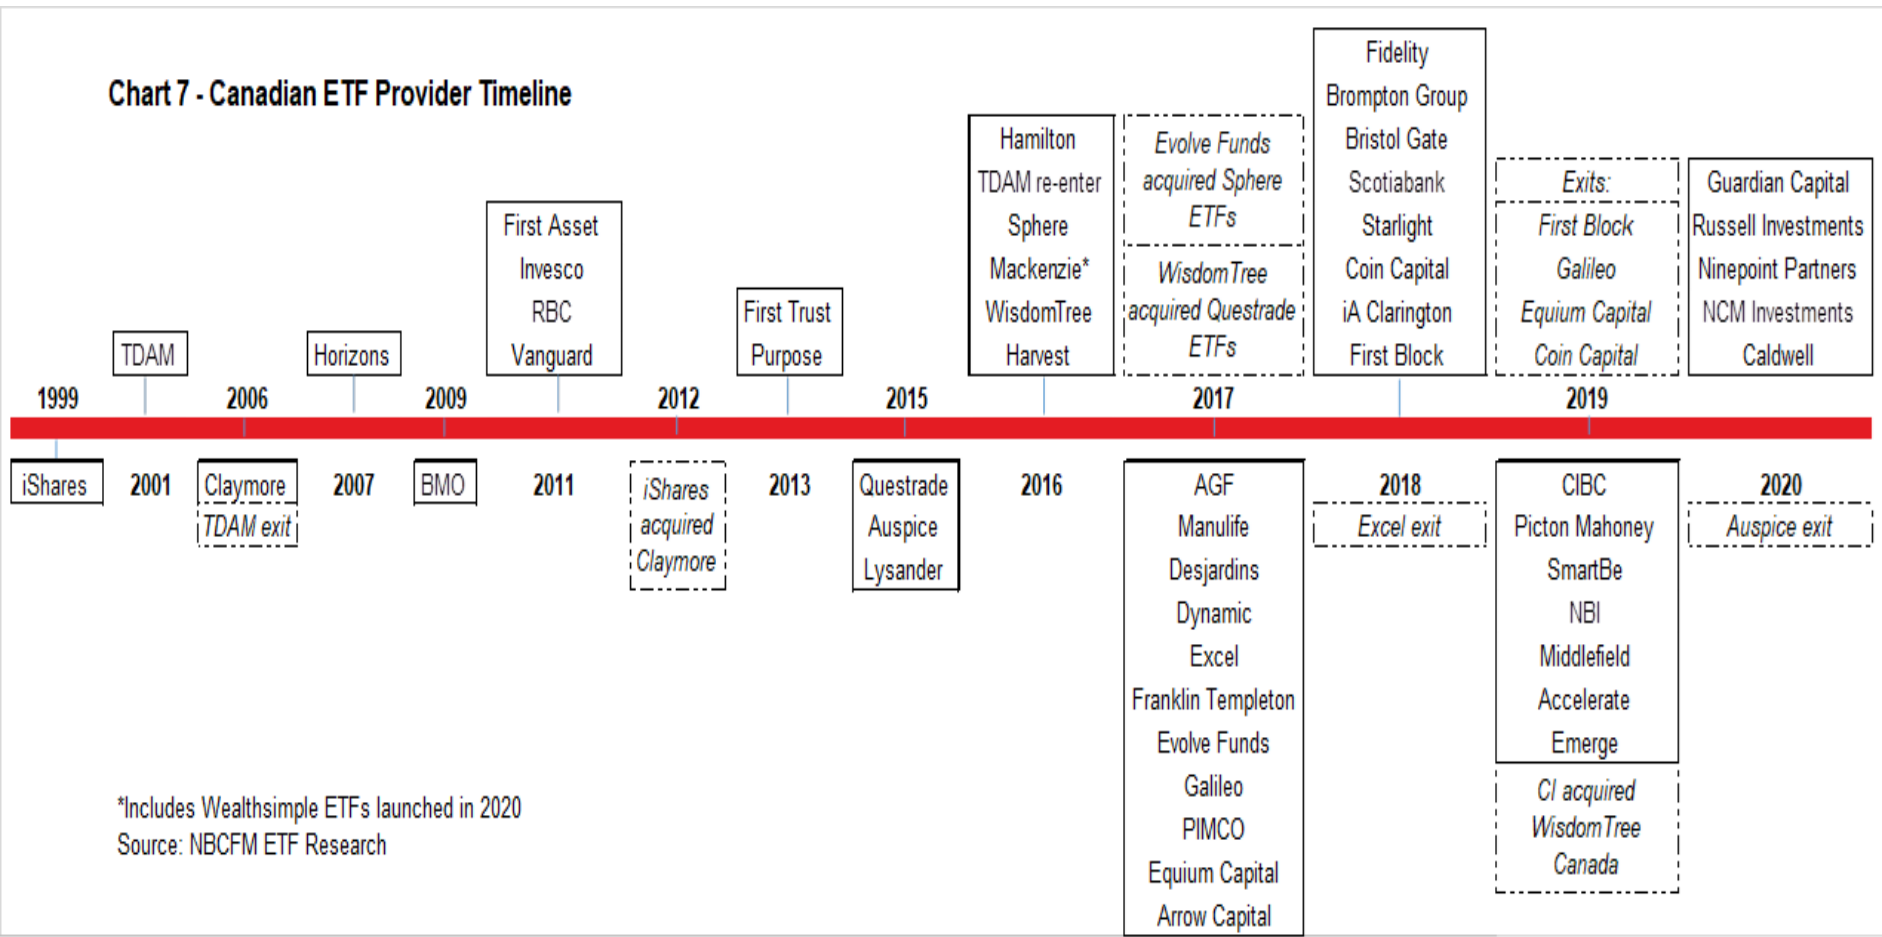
Chart 7 - Canadian ETF Provider Timeline

1999
iShares

TDAM
2001

2006
Claymore
TDAM exit

Horizons
2007

2009
BMO

First Asset
Invesco
RBC
Vanguard
2011

2012
iShares acquired Claymore

First Trust
Purpose
2013

2015
Questrade
Auspice
Lysander

Hamilton
TDAM re-enter
Sphere
Mackenzie*
WisdomTree
Harvest
2016

Evolve Funds acquired Sphere ETFs
WisdomTree acquired Questrade ETFs
2017
AGF
Manulife
Desjardins
Dynamic
Excel
Franklin Templeton
Evolve Funds
Galileo
PIMCO
Equium Capital
Arrow Capital

Fidelity
Brompton Group
Bristol Gate
Scotiabank
Starlight
Coin Capital
iA Clarington
First Block
2018
Excel exit

Exits:
First Block
Galileo
Equium Capital
Coin Capital
2019
CIBC
Picton Mahoney
SmartBe
NBI
Middlefield
Accelerate
Emerge
CI acquired WisdomTree Canada

Guardian Capital
Russell Investments
Ninepoint Partners
NCM Investments
Caldwell
2020
Auspice exit

*Includes Wealthsimple ETFs launched in 2020
Source: NBCFM ETF Research